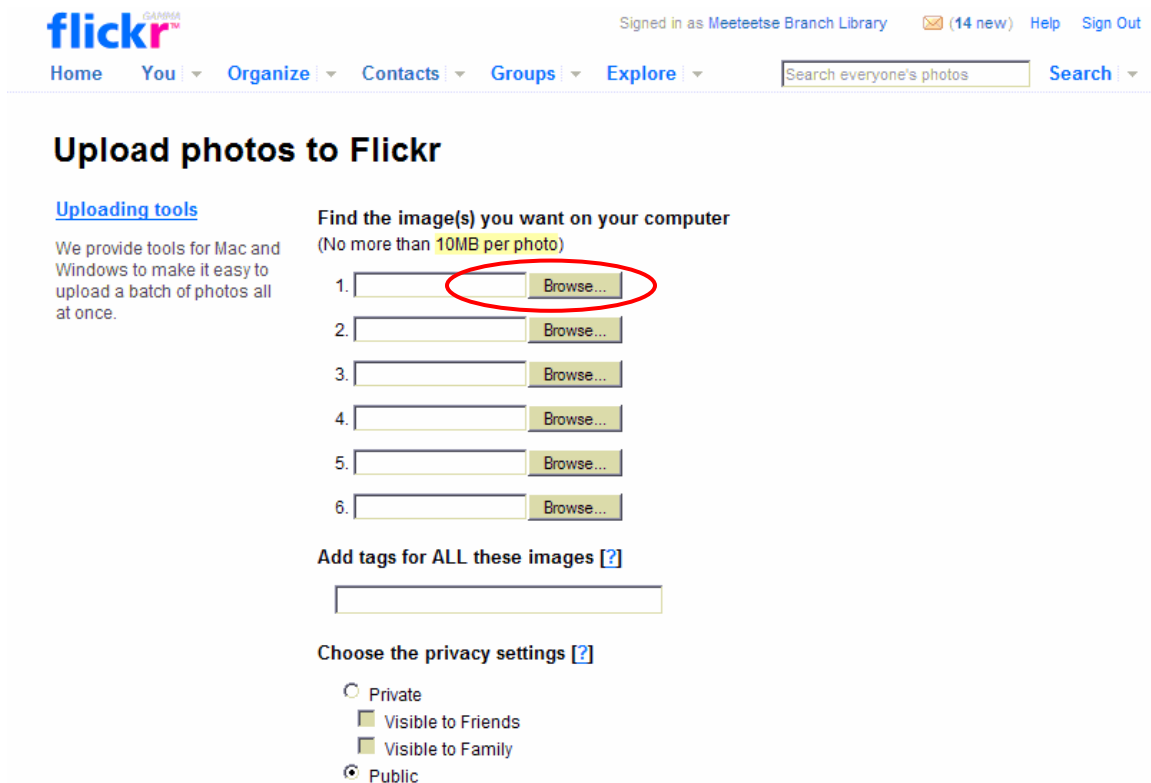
flickr GAMMA

Signed in as Meeteetse Branch Library (14 new) Help Sign Out

Home You Organize Contacts Groups Explore Search everyone's photos Search

Upload photos to Flickr

Uploading tools

We provide tools for Mac and Windows to make it easy to upload a batch of photos all at once.

Find the image(s) you want on your computer
(No more than 10MB per photo)

1. Browse...
2. Browse...
3. Browse...
4. Browse...
5. Browse...
6. Browse...

Add tags for ALL these images [?]

Choose the privacy settings [?]

Private
Visible to Friends
Visible to Family
Public